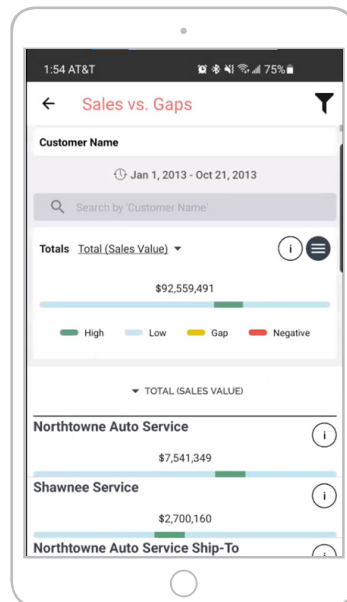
1:54 AT&T 75%

Sales vs. Gaps

Customer Name

Jan 1, 2013 - Oct 21, 2013

Search by 'Customer Name'

Totals Total (Sales Value)

i

$92,559,491

High Low Gap Negative

TOTAL (SALES VALUE)

Northtowne Auto Service

i

$7,541,349

Shawnee Service

i

$2,700,160

Northtowne Auto Service Ship-To